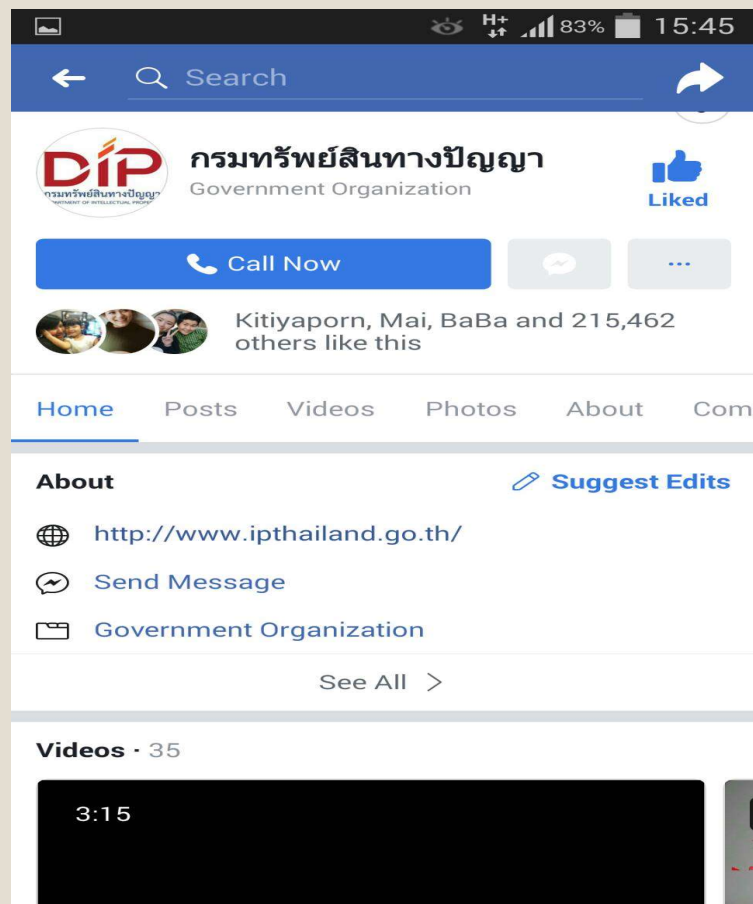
H+ 83% 15:45

Search

DIP
กรมทรัพย์สินทางปัญญา
DEPARTMENT OF INTELLECTUAL PROPE

กรมทรัพย์สินทางปัญญา
Government Organization

Liked

Call Now

...

Kitiyaporn, Mai, BaBa and 215,462 others like this

Home Posts Videos Photos About Com

About
Suggest Edits

http://www.ipthailand.go.th/

Send Message

Government Organization

See All >

Videos · 35

3:15